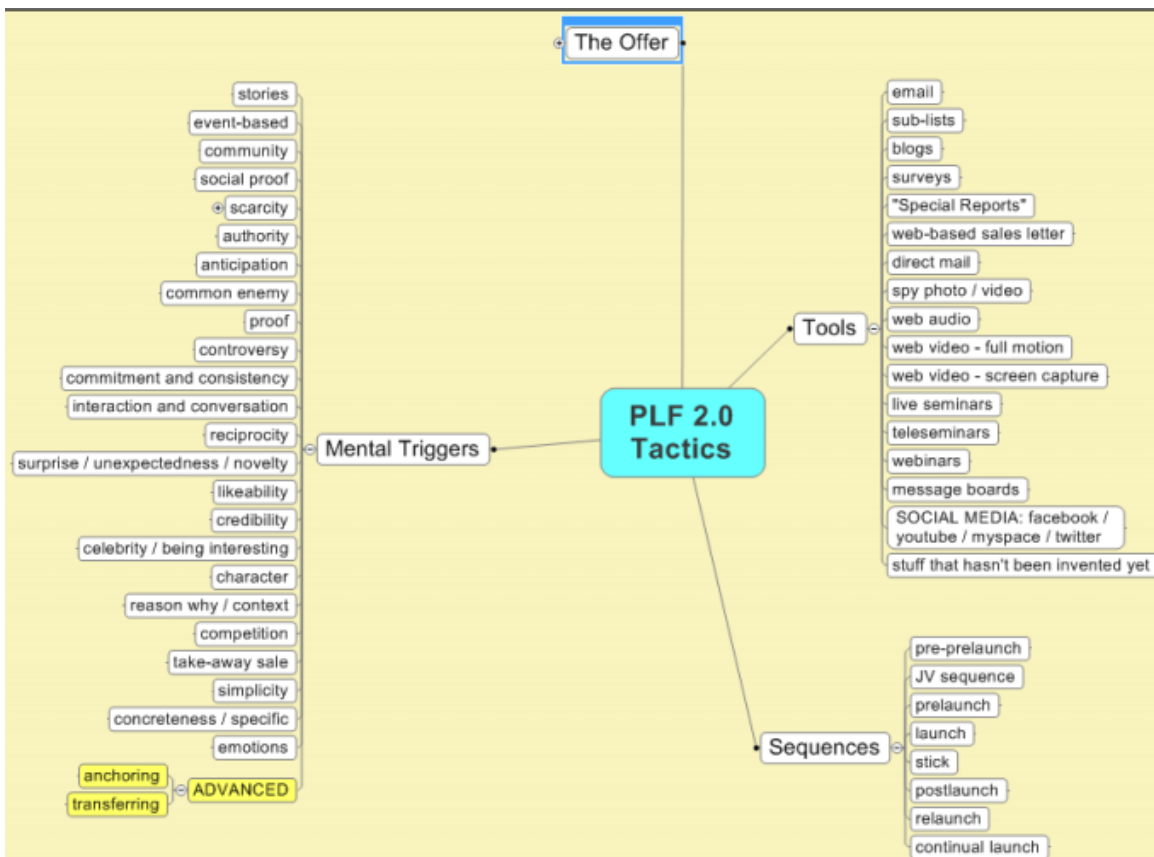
The Offer

PLF 2.0 Tactics

Mental Triggers
stories
event-based
community
social proof
scarcity
authority
anticipation
common enemy
proof
controversy
commitment and consistency
interaction and conversation
reciprocity
surprise / unexpectedness / novelty
likeability
credibility
celebrity / being interesting
character
reason why / context
competition
take-away sale
simplicity
concreteness / specific
emotions
ADVANCED
anchoring
transferring

Tools
email
sub-lists
blogs
surveys
"Special Reports"
web-based sales letter
direct mail
spy photo / video
web audio
web video - full motion
web video - screen capture
live seminars
teleseminars
webinars
message boards
SOCIAL MEDIA: facebook / youtube / myspace / twitter
stuff that hasn't been invented yet

Sequences
pre-prelaunch
JV sequence
prelaunch
launch
stick
postlaunch
relaunch
continual launch